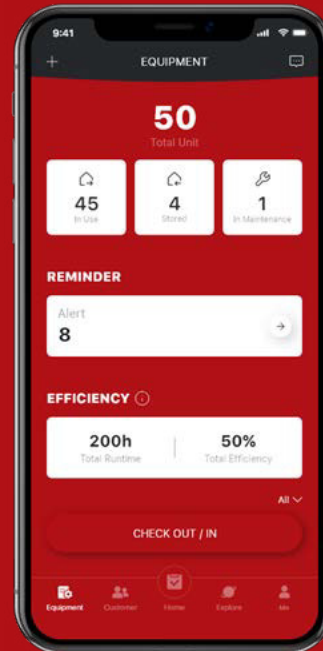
9:41

+ EQUIPMENT

50
Total Unit

45
In Use

4
Stored

1
In Maintenance

REMINDER

Alert
8

EFFICIENCY

200h
Total Runtime

50%
Total Efficiency

All

CHECK OUT / IN

Equipment Customer Home Explore Me